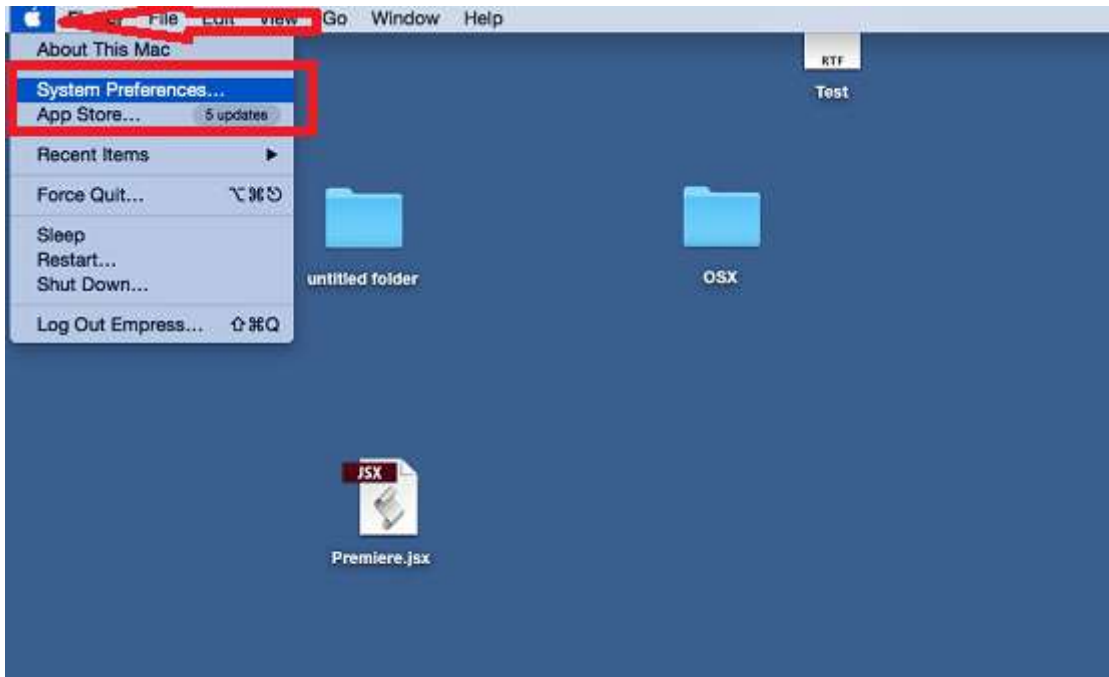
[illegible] File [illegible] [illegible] Go Window Help

About This Mac

System Preferences...
App Store... 5 updates

Recent Items ▶

Force Quit... ⌥⌘⎋

Sleep
Restart...
Shut Down...

Log Out Empress... ⇧⌘Q

RTF
Test

untitled folder

OSX

JSX
Premiere.jsx